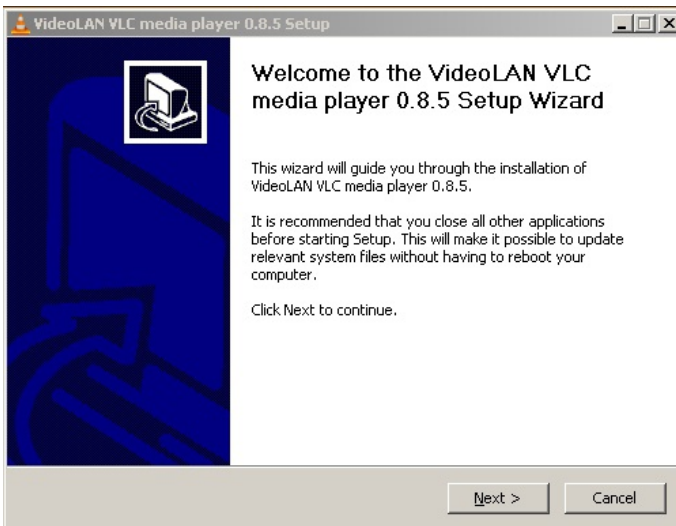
VideoLAN VLC media player 0.8.5 Setup

Welcome to the VideoLAN VLC media player 0.8.5 Setup Wizard

This wizard will guide you through the installation of VideoLAN VLC media player 0.8.5.

It is recommended that you close all other applications before starting Setup. This will make it possible to update relevant system files without having to reboot your computer.

Click Next to continue.

Next >

Cancel